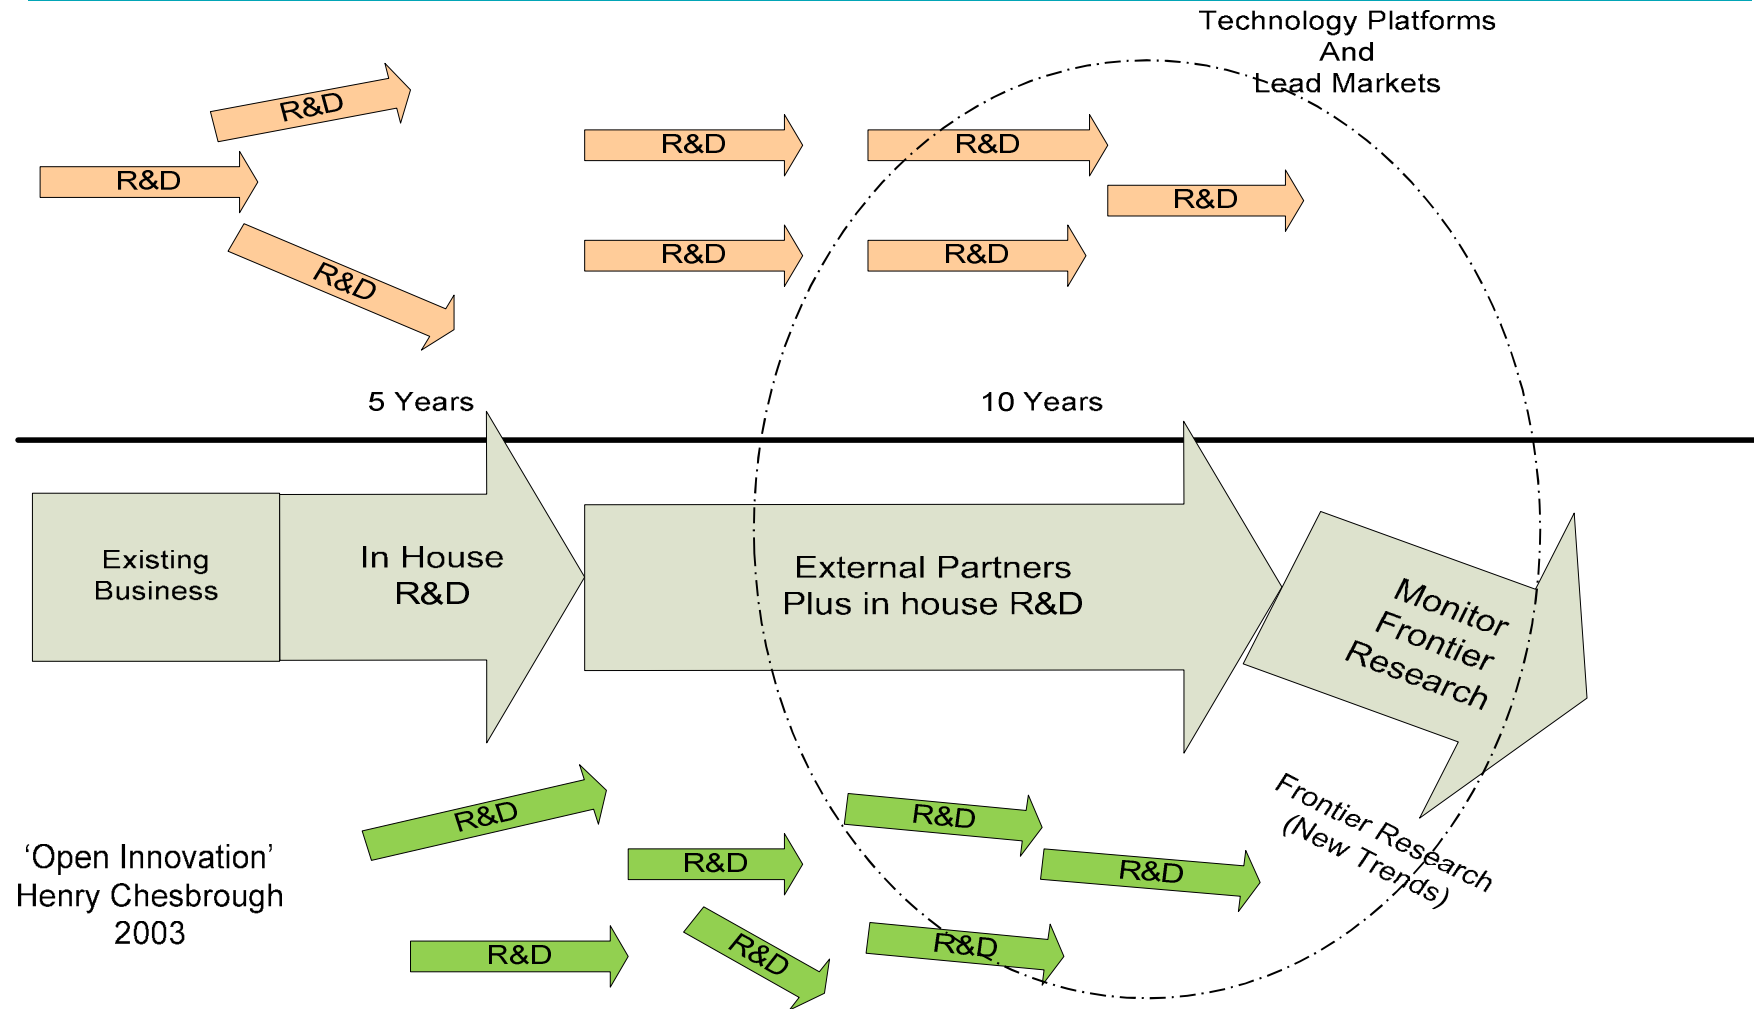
Technology Platforms
And
Lead Markets

R&D

R&D

R&D

R&D

R&D

R&D

R&D

R&D

5 Years

10 Years

Existing Business

In House R&D

External Partners Plus in house R&D

Monitor Frontier Research

R&D

R&D

R&D

R&D

Frontier Research (New Trends)

'Open Innovation' Henry Chesbrough 2003

R&D

R&D

R&D